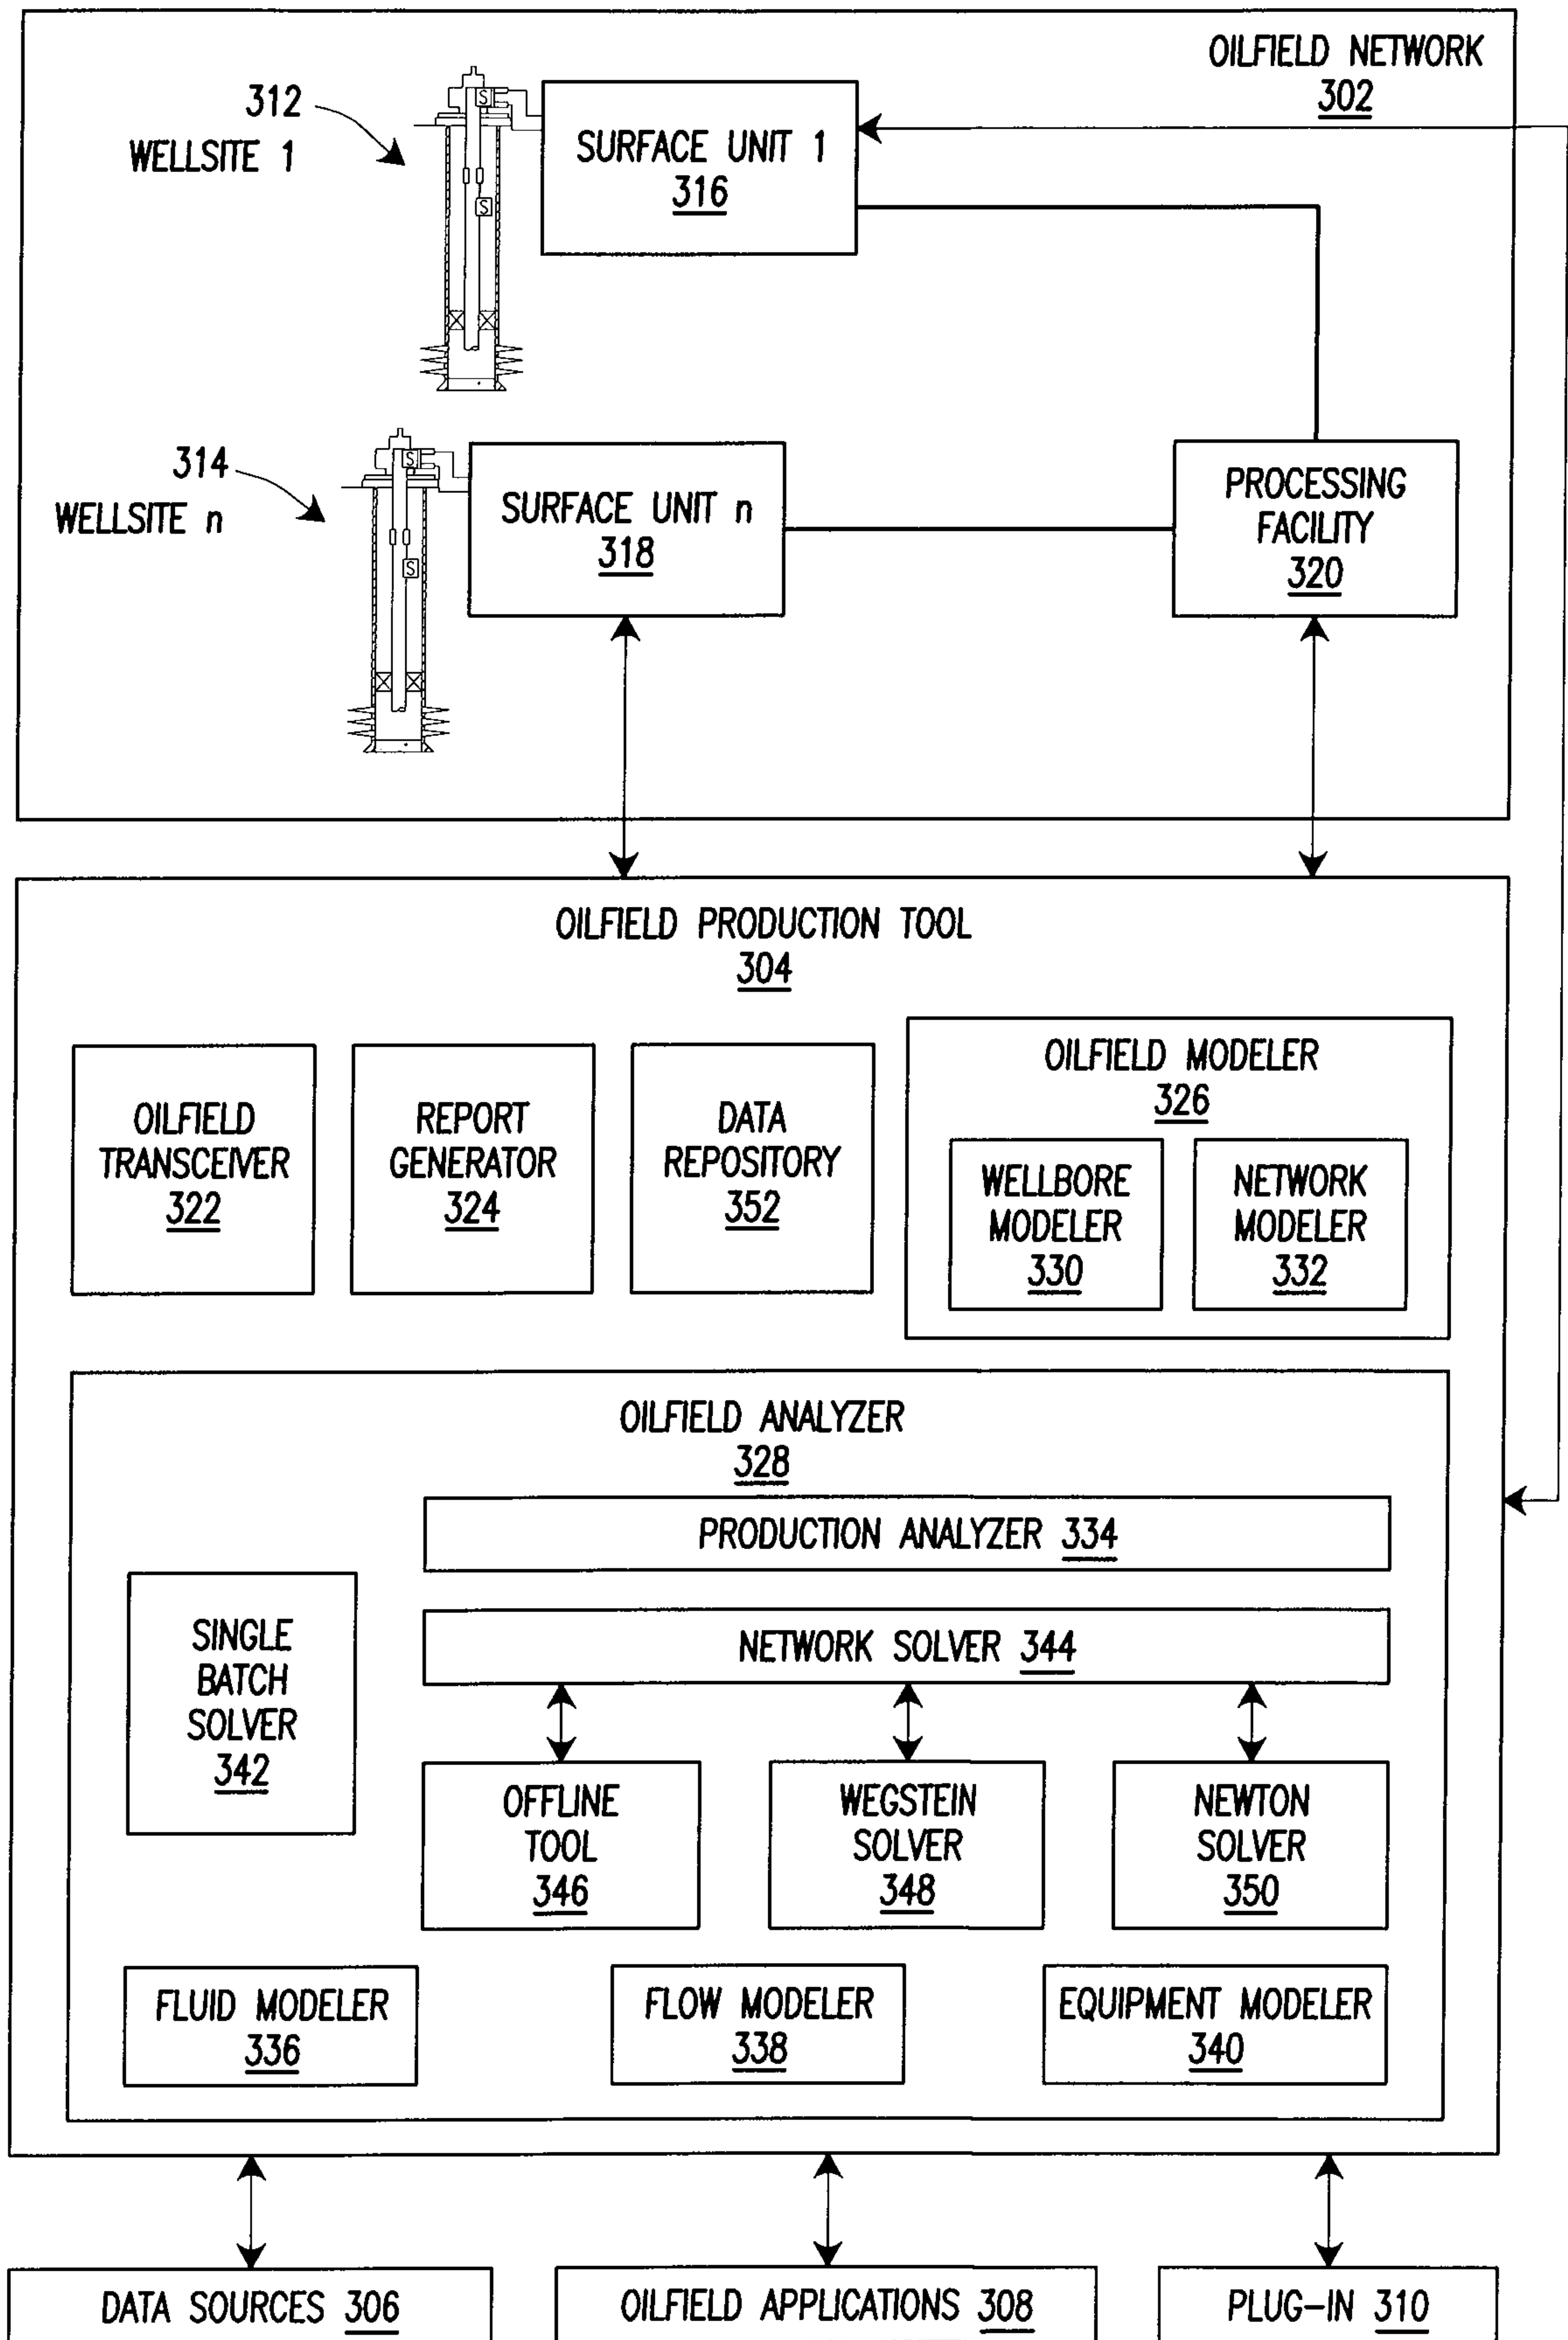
OILFIELD NETWORK
302

312
WELLSITE 1

S

S

SURFACE UNIT 1
316

314
WELLSITE n

S

S

SURFACE UNIT n
318

PROCESSING FACILITY
320

OILFIELD PRODUCTION TOOL
304

OILFIELD TRANSCEIVER
322

REPORT GENERATOR
324

DATA REPOSITORY
352

OILFIELD MODELER
326

WELLBORE MODELER
330

NETWORK MODELER
332

OILFIELD ANALYZER
328

PRODUCTION ANALYZER 334

SINGLE BATCH SOLVER
342

NETWORK SOLVER 344

OFFLINE TOOL
346

WEGSTEIN SOLVER
348

NEWTON SOLVER
350

FLUID MODELER
336

FLOW MODELER
338

EQUIPMENT MODELER
340

DATA SOURCES 306

OILFIELD APPLICATIONS 308

PLUG-IN 310